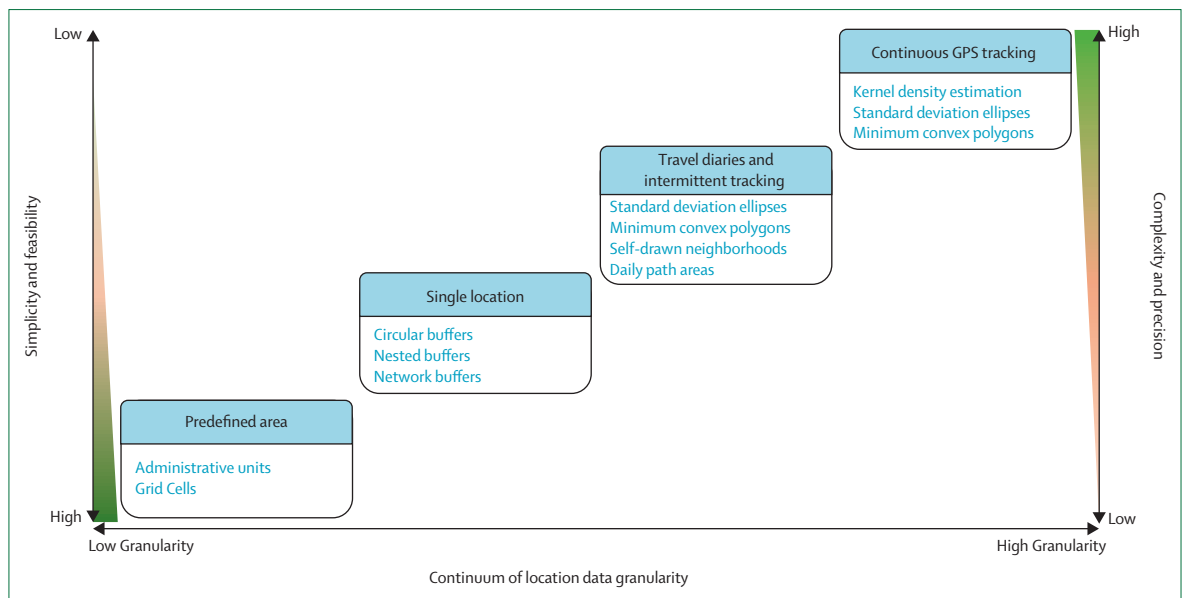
Low

High

Simplicity and feasibility

Continuous GPS tracking

Kernel density estimation
Standard deviation ellipses
Minimum convex polygons

Travel diaries and intermittent tracking

Standard deviation ellipses
Minimum convex polygons
Self-drawn neighborhoods
Daily path areas

Single location

Circular buffers
Nested buffers
Network buffers

Predefined area

Administrative units
Grid Cells

High

Low

Complexity and precision

Low Granularity

High Granularity

Continuum of location data granularity